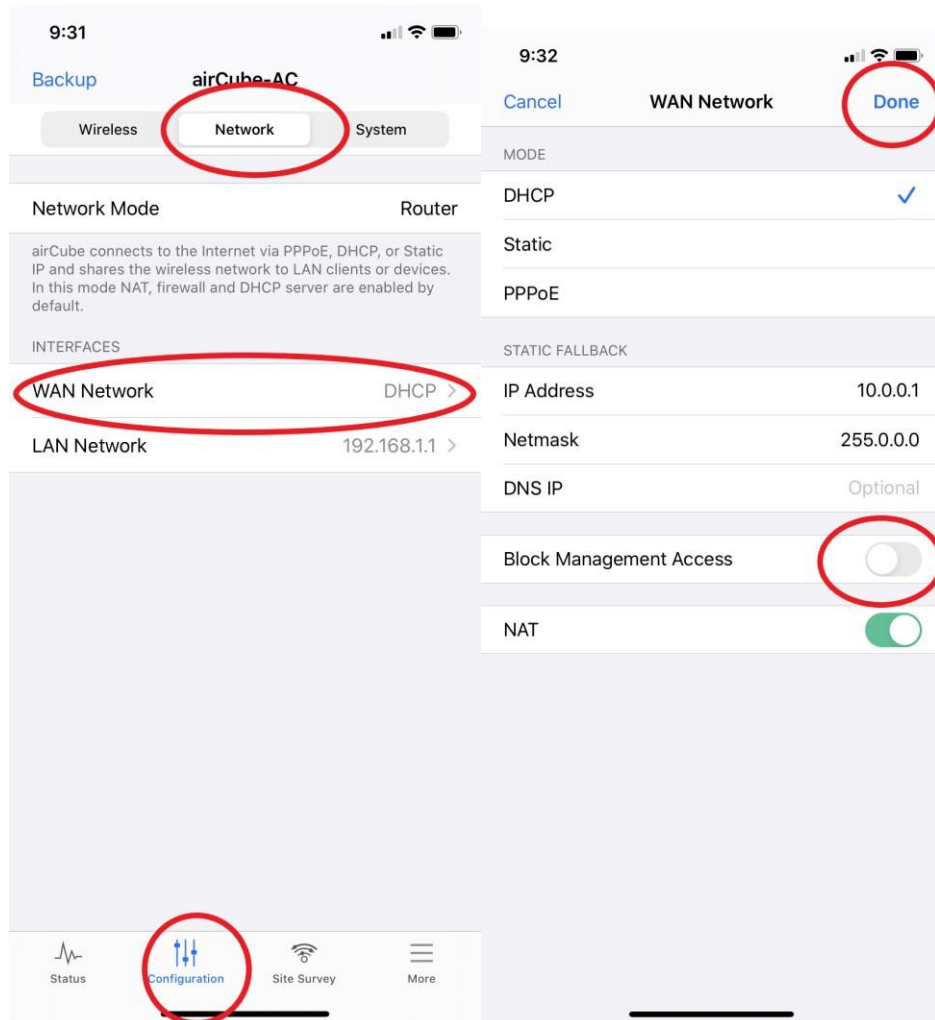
9:31

Backup airCube-AC

Wireless Network System

Network Mode Router

airCube connects to the Internet via PPPoE, DHCP, or Static IP and shares the wireless network to LAN clients or devices. In this mode NAT, firewall and DHCP server are enabled by default.

INTERFACES

WAN Network DHCP >

LAN Network 192.168.1.1 >

Status Configuration Site Survey More

9:32

Cancel WAN Network Done

MODE

DHCP ✓

Static

PPPoE

STATIC FALLBACK

IP Address 10.0.0.1

Netmask 255.0.0.0

DNS IP Optional

Block Management Access

NAT